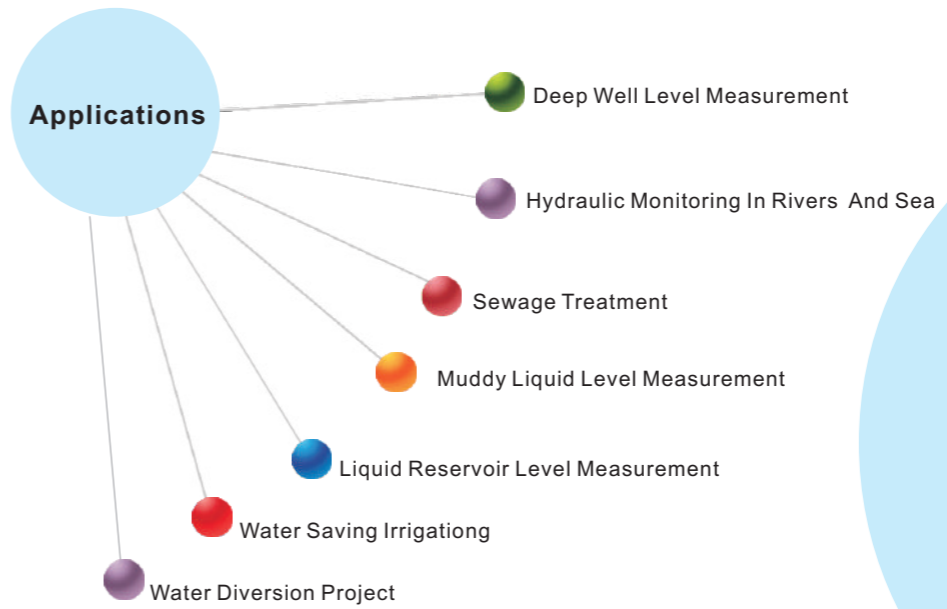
Applications

Deep Well Level Measurement

Hydraulic Monitoring In Rivers And Sea

Sewage Treatment

Muddy Liquid Level Measurement

Liquid Reservoir Level Measurement

Water Saving Irrigationg

Water Diversion Project